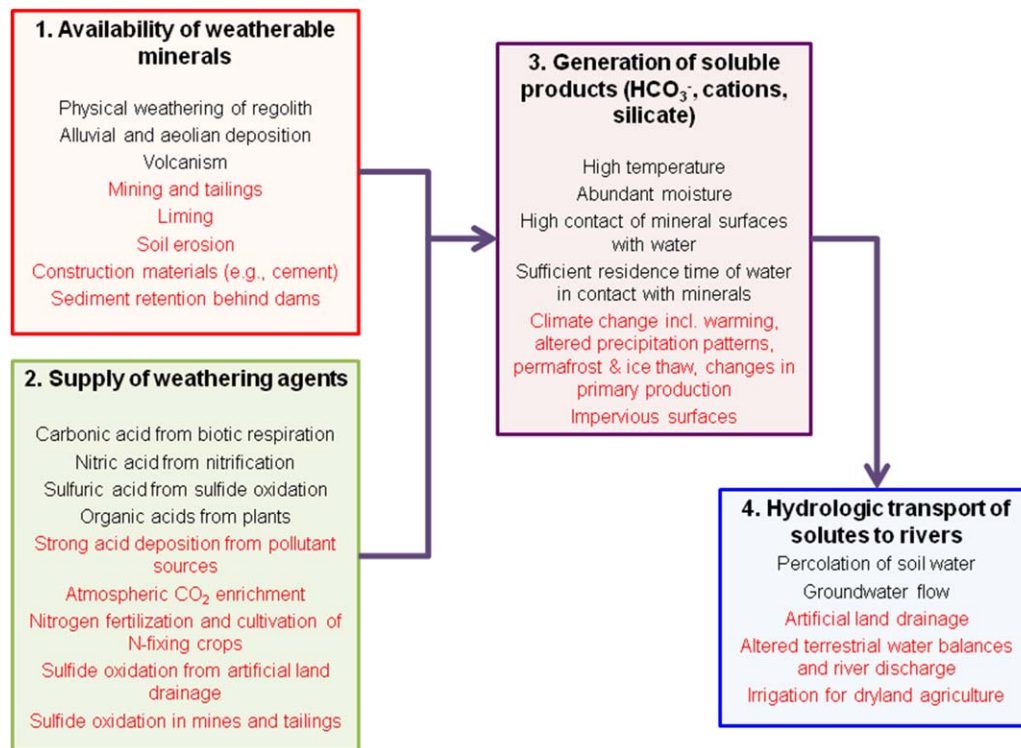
1. Availability of weatherable minerals

Physical weathering of regolith
Alluvial and aeolian deposition
Volcanism
Mining and tailings
Liming
Soil erosion
Construction materials (e.g., cement)
Sediment retention behind dams

2. Supply of weathering agents

Carbonic acid from biotic respiration
Nitric acid from nitrification
Sulfuric acid from sulfide oxidation
Organic acids from plants
Strong acid deposition from pollutant sources
Atmospheric $CO_2$ enrichment
Nitrogen fertilization and cultivation of N-fixing crops
Sulfide oxidation from artificial land drainage
Sulfide oxidation in mines and tailings

3. Generation of soluble products ($HCO_3^-$, cations, silicate)

High temperature
Abundant moisture
High contact of mineral surfaces with water
Sufficient residence time of water in contact with minerals
Climate change incl. warming, altered precipitation patterns, permafrost & ice thaw, changes in primary production
Impervious surfaces

4. Hydrologic transport of solutes to rivers

Percolation of soil water
Groundwater flow
Artificial land drainage
Altered terrestrial water balances and river discharge
Irrigation for dryland agriculture